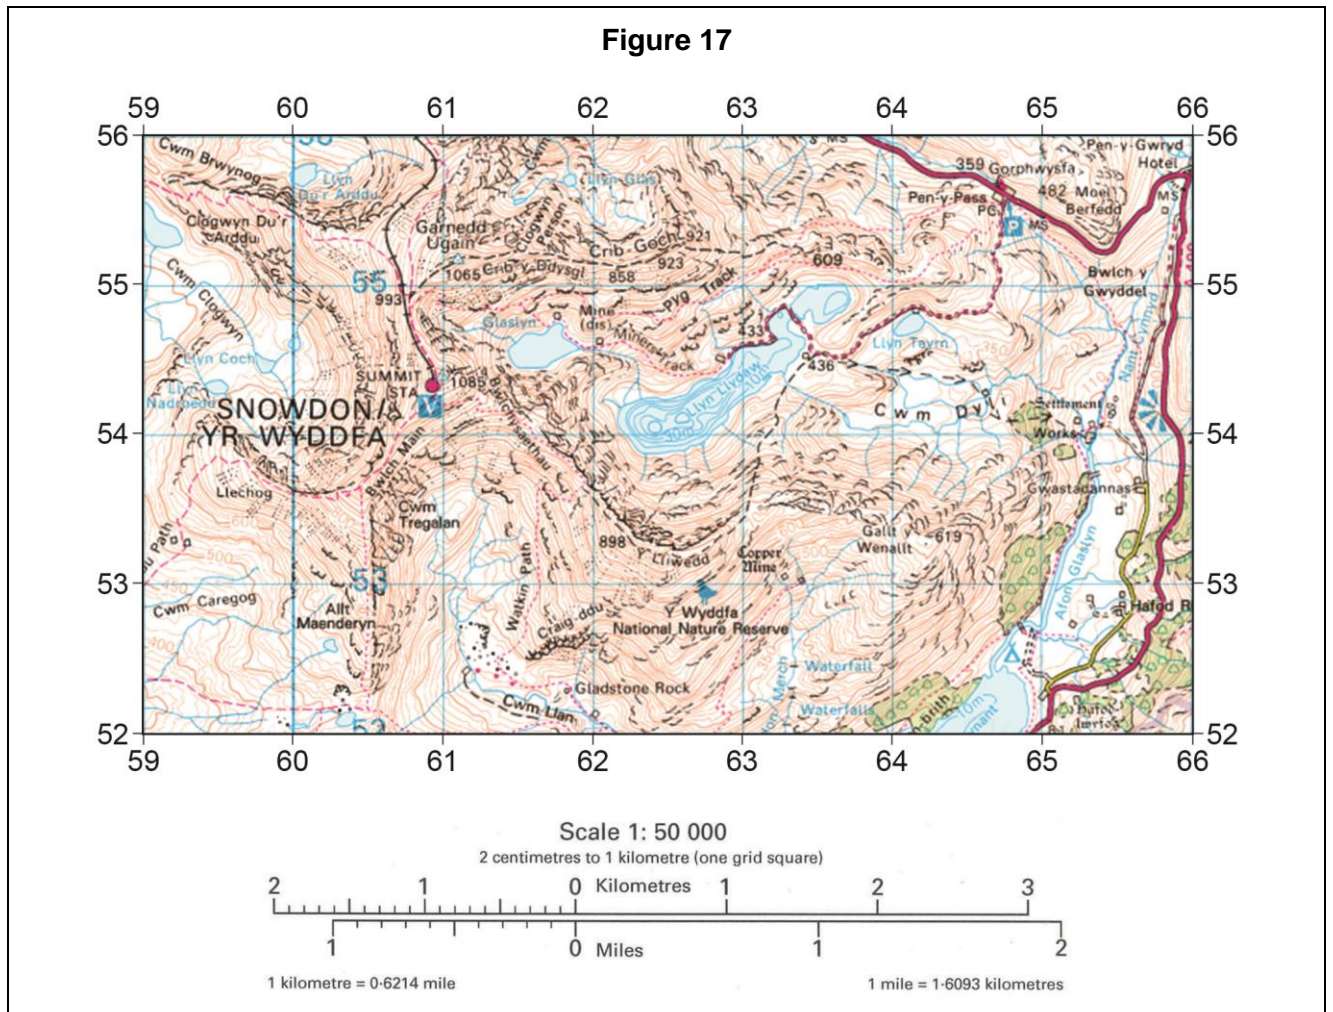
Figure 17

59 60 61 62 63 64 65 66

56 56

55 55

54 54

53 53

52 52

59 60 61 62 63 64 65 66

Cwm Brwynog
Llyn Du'r Arddu
Clogwyn Du'r Arddu
Garnedd Ugain
Clogwyn Person
Llyn Glas
Crib Goch 921
923
Crib y Ddysgl
1065
858
609
359 Gorphwysfa
Pen-y-Pass
PC
P
MS
482 Moel Berfedd
Pen-y-Gwryd Hotel
Bwlch y Gwyddel
Cwm Clogwyn
55
993
Glaslyn
Mine (dis)
Pyg Track
433
436
Llyn Teyrn
Llyn Coch
Llyn Nadroedd
SUMMIT STA
1085
SNOWDON/ YR WYDDFA
Llyn Llydaw
Cwm Dyli
Settlement
Works
Nant Cwynant
54
Llechog
Bwlch Main
Cwm Tregalan
Gwastadannas
Galt y Wenallt
619
898
Y Lliwedd
Copper Mine
Path
Watkin Path
53
Cwm Caregog
Allt Maenderyn
Craig-ddu
Y Wyddfa National Nature Reserve
Afon Glaslyn
Hafod
Waterfall
Gladstone Rock
Cwm Llan
Merch
Waterfalls
Hafod Ifan
53

Scale 1: 50 000
2 centimetres to 1 kilometre (one grid square)
2 1 0 Kilometres 1 2 3
1 0 Miles 1 2
1 kilometre = 0·6214 mile
1 mile = 1·6093 kilometres